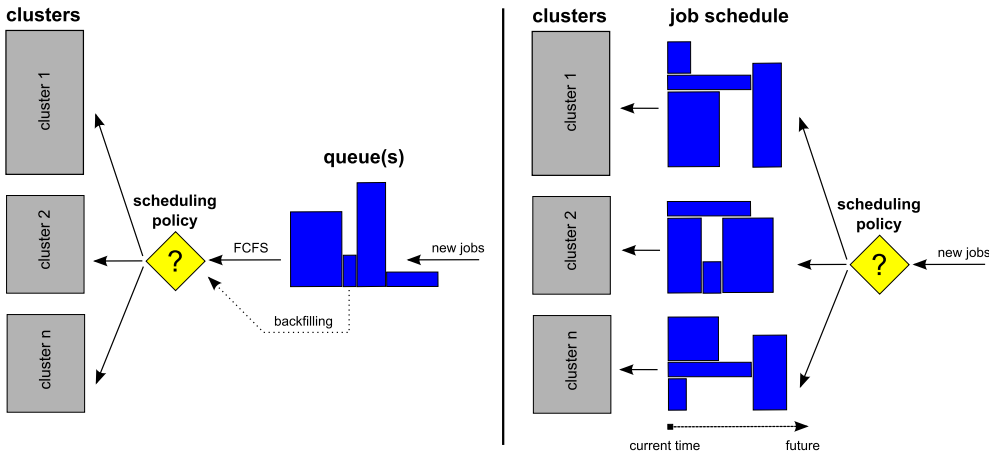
clusters

cluster 1

cluster 2

cluster n

scheduling policy

?

FCFS

queue(s)

new jobs

backfilling

clusters

job schedule

cluster 1

cluster 2

cluster n

scheduling policy

?

new jobs

current time

future